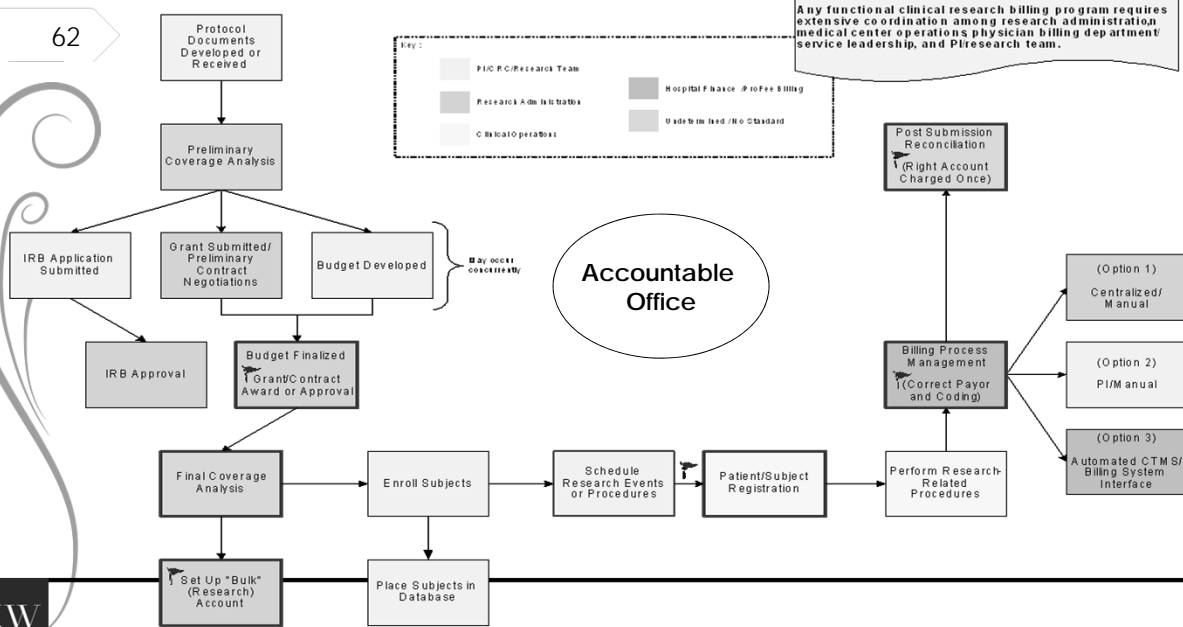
62

Any functional clinical research billing program requires extensive coordination among research administration, medical center operations physician billing department/ service leadership, and PI/research team.

Key:

PI/CRC/Research Team

Research Administration

Clinical Operations

Hospital Finance /ProFee Billing

Undetermined /No Standard

Protocol Documents Developed or Received

Preliminary Coverage Analysis

IRB Application Submitted

Grant Submitted/ Preliminary Contract Negotiations

Budget Developed

May occur concurrently

Accountable Office

IRB Approval

Budget Finalized Grant/Contract Award or Approval

Post Submission Reconciliation (Right Account Charged Once)

Billing Process Management (Correct Payor and Coding)

(Option 1) Centralized/ Manual

(Option 2) PI/Manual

(Option 3) Automated CTMS/ Billing System Interface

Final Coverage Analysis

Enroll Subjects

Schedule Research Events or Procedures

Patient/Subject Registration

Perform Research-Related Procedures

Set Up "Bulk" (Research) Account

Place Subjects in Database

W